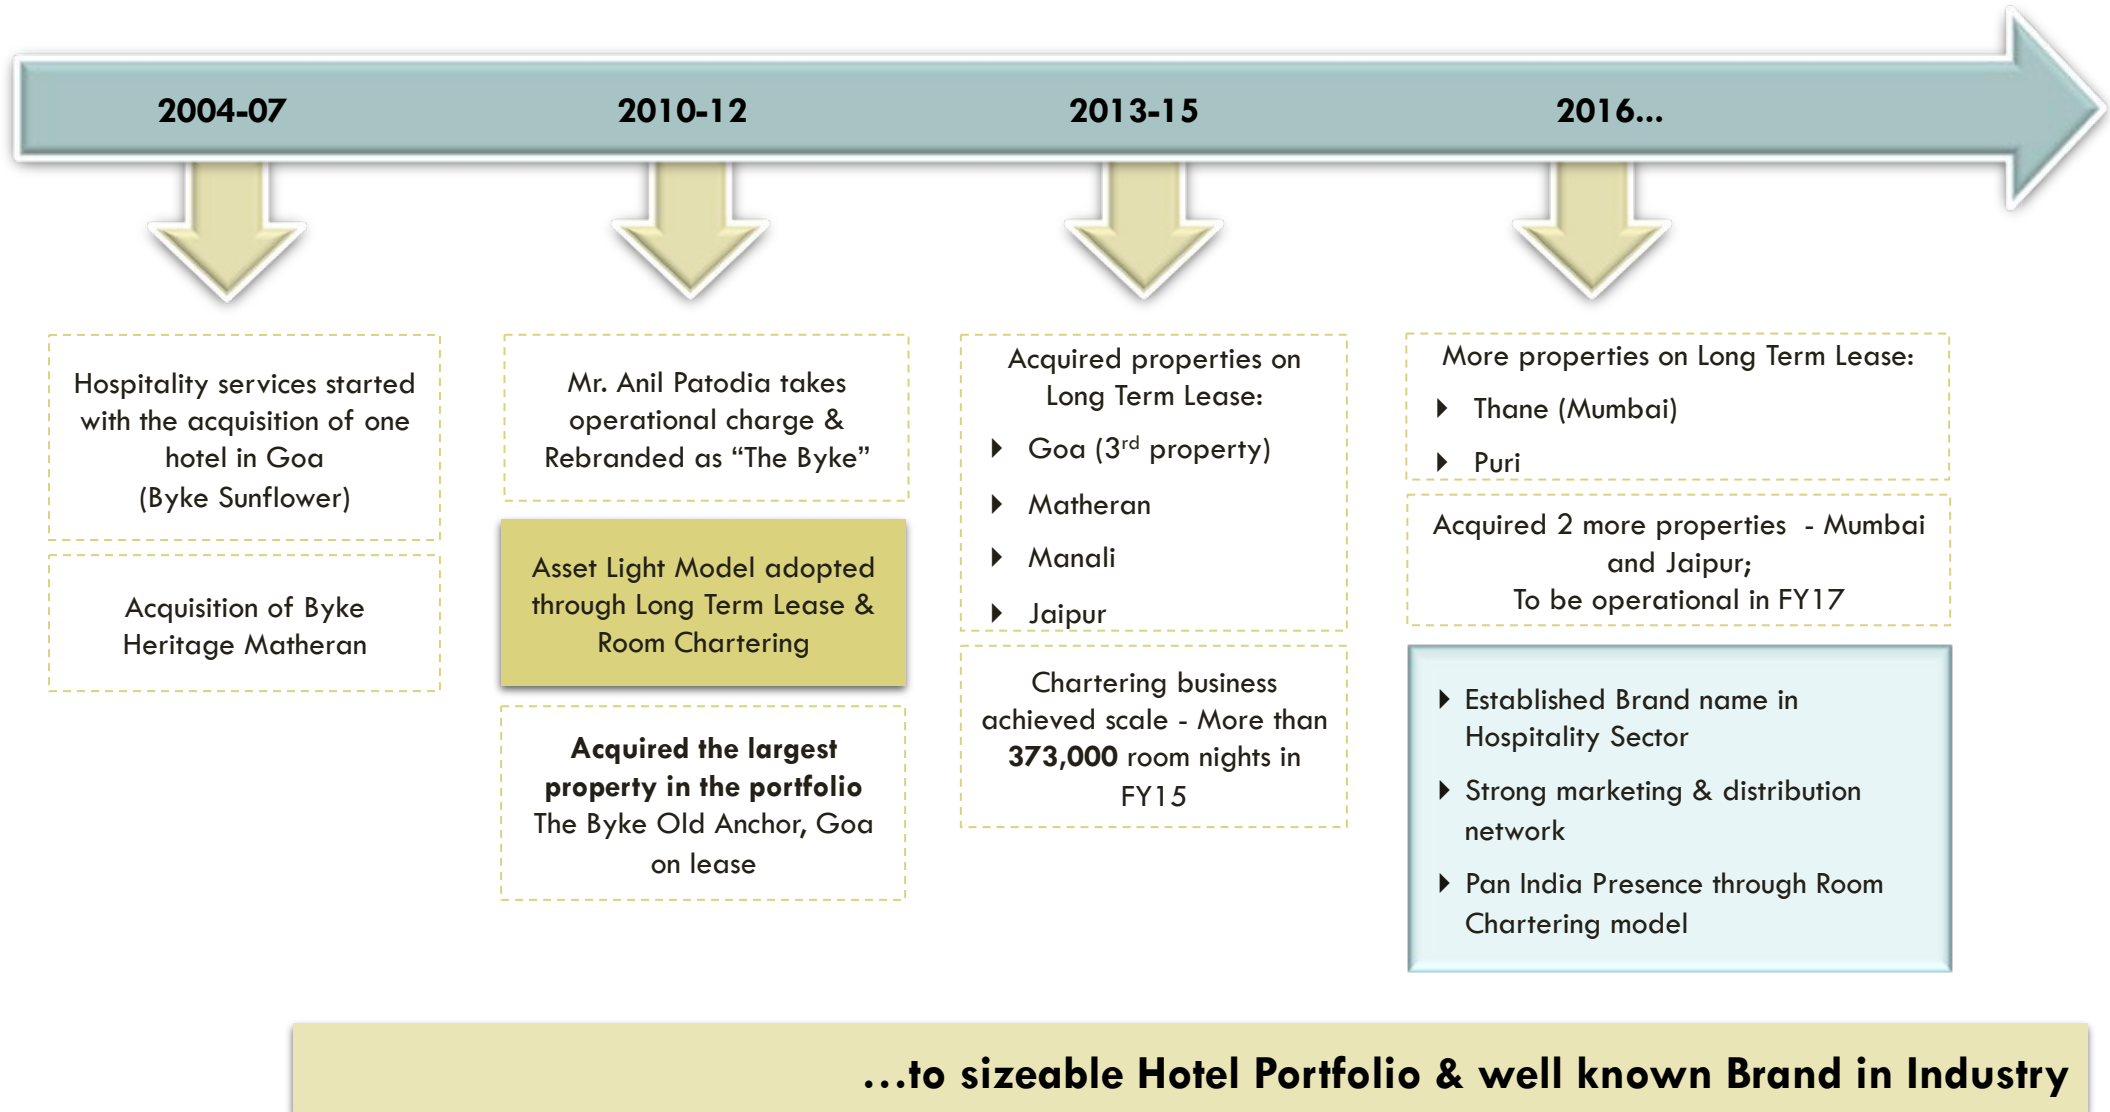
2004-07

2010-12

2013-15

2016...

Hospitality services started with the acquisition of one hotel in Goa (Byke Sunflower)

Acquisition of Byke Heritage Matheran

Mr. Anil Patodia takes operational charge & Rebranded as “The Byke”

Asset Light Model adopted through Long Term Lease & Room Chartering

**Acquired the largest property in the portfolio** The Byke Old Anchor, Goa on lease

Acquired properties on Long Term Lease:

- Goa ($3^{rd}$ property)
- Matheran
- Manali
- Jaipur

Chartering business achieved scale - More than **373,000** room nights in FY15

More properties on Long Term Lease:

- Thane (Mumbai)
- Puri

Acquired 2 more properties - Mumbai and Jaipur; To be operational in FY17

- Established Brand name in Hospitality Sector
- Strong marketing & distribution network
- Pan India Presence through Room Chartering model

**…to sizeable Hotel Portfolio & well known Brand in Industry**